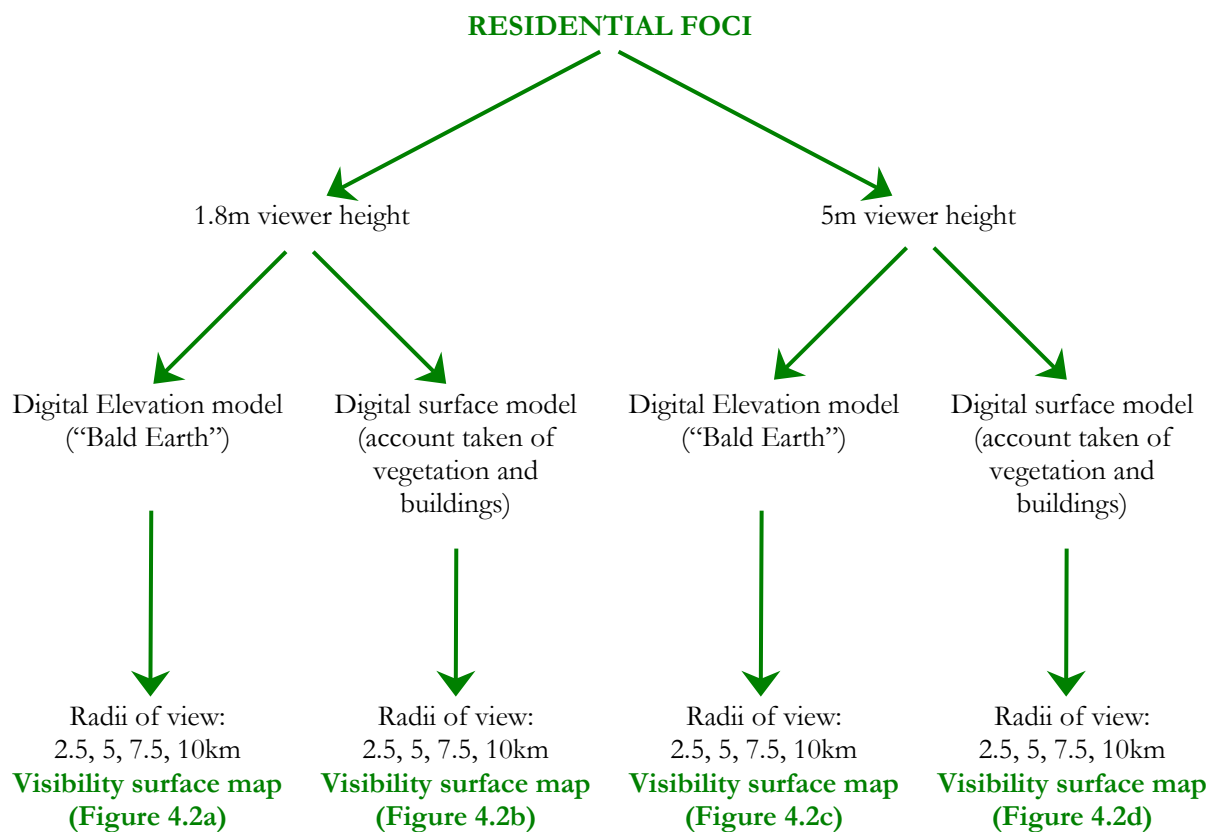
RESIDENTIAL FOCI

1.8m viewer height

5m viewer height

Digital Elevation model ("Bald Earth")

Digital surface model (account taken of vegetation and buildings)

Digital Elevation model ("Bald Earth")

Digital surface model (account taken of vegetation and buildings)

Radii of view: 2.5, 5, 7.5, 10km
**Visibility surface map (Figure 4.2a)**

Radii of view: 2.5, 5, 7.5, 10km
**Visibility surface map (Figure 4.2b)**

Radii of view: 2.5, 5, 7.5, 10km
**Visibility surface map (Figure 4.2c)**

Radii of view: 2.5, 5, 7.5, 10km
**Visibility surface map (Figure 4.2d)**